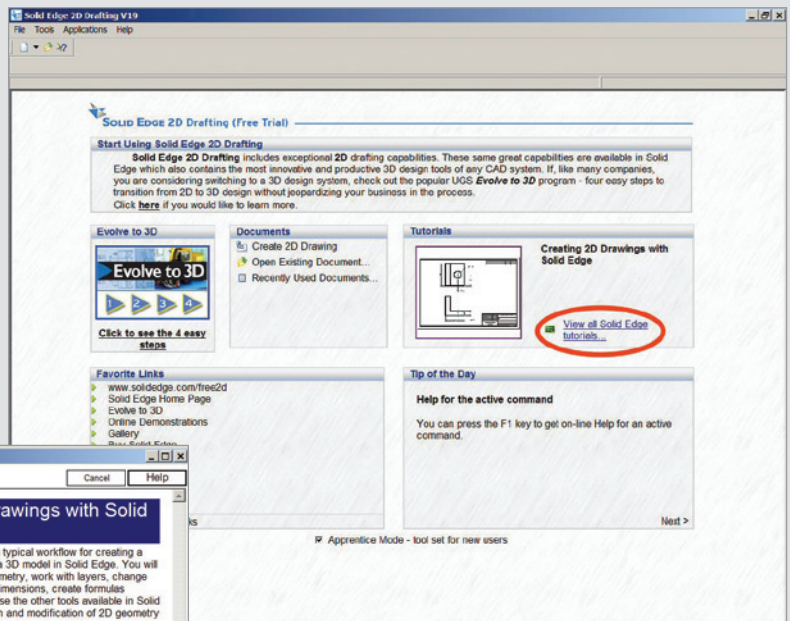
Solid Edge 2D Drafting V19

File Tools Applications Help

SOLID EDGE 2D DRAFTING (Free Trial)

Start Using Solid Edge 2D Drafting

Solid Edge 2D Drafting includes exceptional 2D drafting capabilities. These same great capabilities are available in Solid Edge which also contains the most innovative and productive 3D design tools of any CAD system. If, like many companies, you are considering switching to a 3D design system, check out the popular UGS Evolve to 3D program - four easy steps to transition from 2D to 3D design without jeopardizing your business in the process.

Click here if you would like to learn more.

Evolve to 3D

Evolve to 3D

1 2 3 4

Click to see the 4 easy steps

Documents

Create 2D Drawing

Open Existing Document...

Recently Used Documents...

Tutorials

Creating 2D Drawings with Solid Edge

View all Solid Edge tutorials...

Favorite Links

www.solidedge.com/free2d

Solid Edge Home Page

Evolve to 3D

Online Demonstrations

Gallery

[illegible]

Tip of the Day

Help for the active command

You can press the F1 key to get on-line Help for an active command.

Next >

Apprentice Mode - tool set for new users

Cancel

Help

awings with Solid

typical workflow for creating a a 3D model in Solid Edge. You will metry, work with layers, change imensions, create formulas se the other tools available in Solid n and modification of 2D geometry

ks